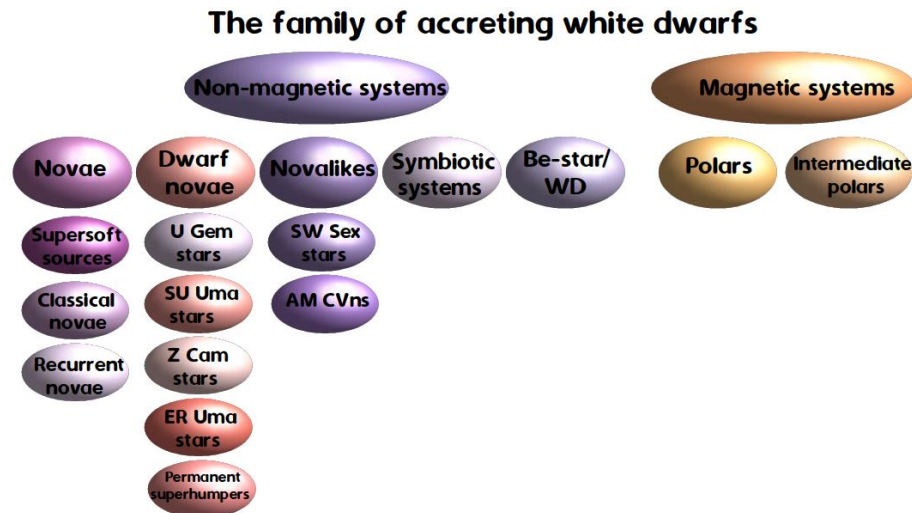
The family of accreting white dwarfs

Non-magnetic systems

Magnetic systems

Novae

Dwarf novae

Novalikes

Symbiotic systems

Be-star/ WD

Polars

Intermediate polars

Supersoft sources

Classical novae

Recurrent novae

U Gem stars

SU Uma stars

Z Cam stars

ER Uma stars

Permanent superhumpers

SW Sex stars

AM CVns